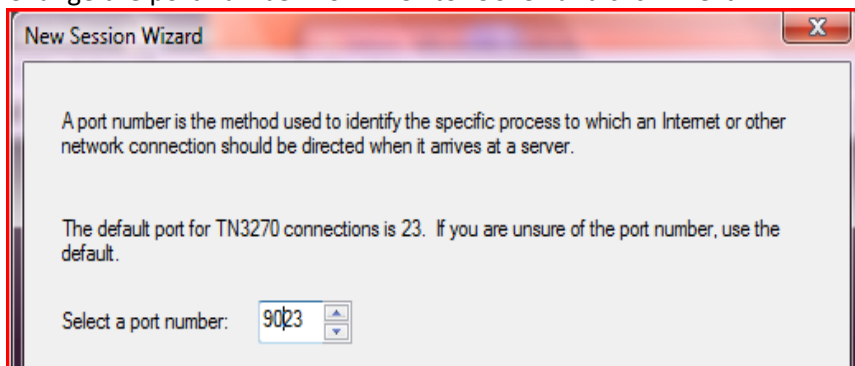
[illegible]

New Session Wizard

X

A port number is the method used to identify the specific process to which an Internet or other network connection should be directed when it arrives at a server.

The default port for TN3270 connections is 23. If you are unsure of the port number, use the default.

Select a port number: 9023